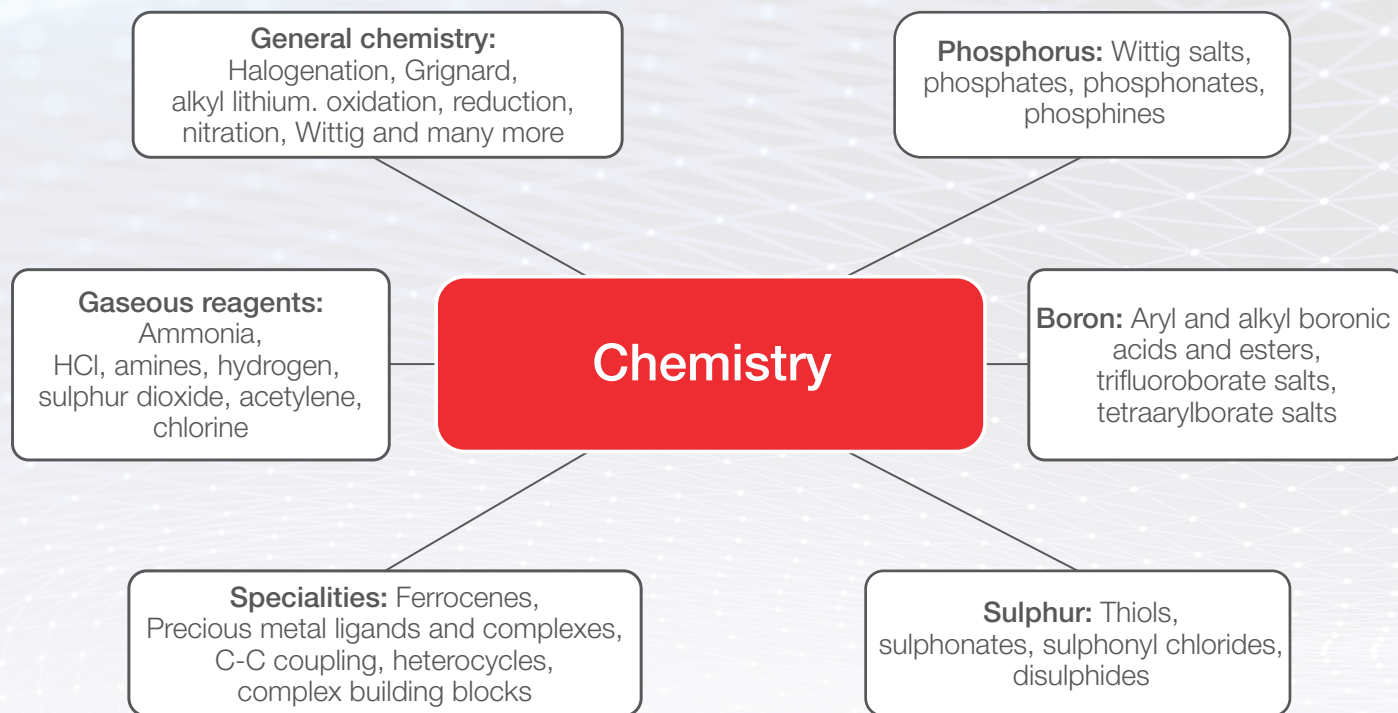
General chemistry:
Halogenation, Grignard, alkyl lithium. oxidation, reduction, nitration, Wittig and many more

Phosphorus: Wittig salts, phosphates, phosphonates, phosphines

Gaseous reagents:
Ammonia, HCl, amines, hydrogen, sulphur dioxide, acetylene, chlorine

Chemistry

Boron: Aryl and alkyl boronic acids and esters, trifluoroborate salts, tetraarylborate salts

Specialities: Ferrocenes, Precious metal ligands and complexes, C-C coupling, heterocycles, complex building blocks

Sulphur: Thiols, sulphonates, sulphonyl chlorides, disulphides